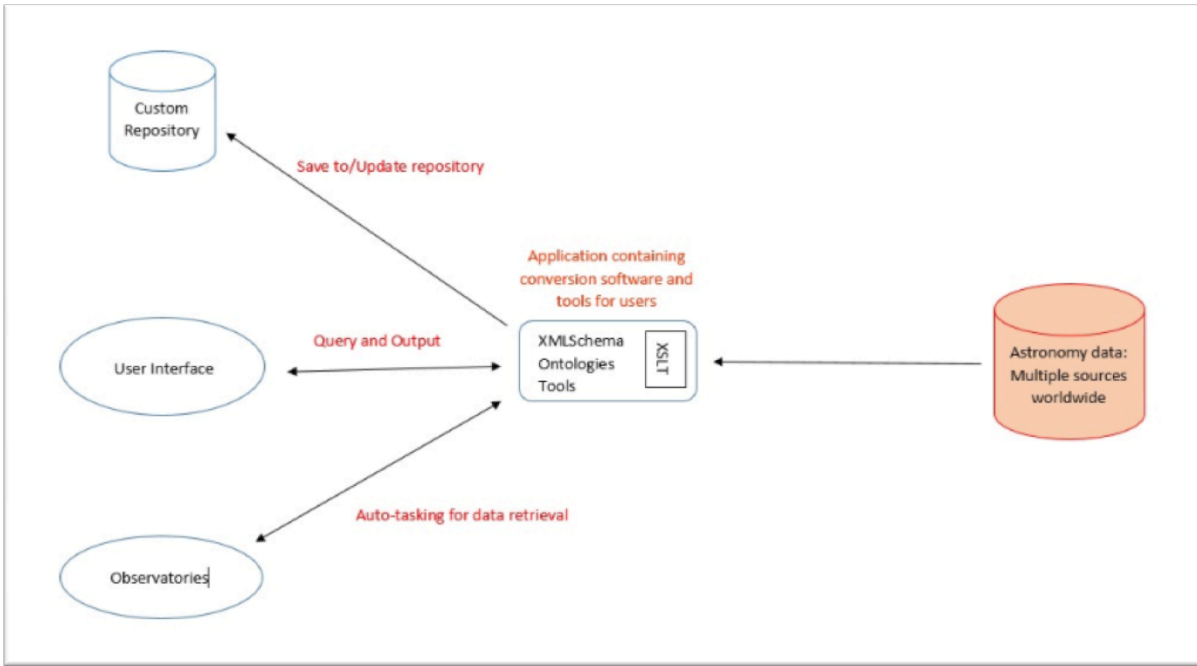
Custom Repository

Save to/Update repository

Application containing conversion software and tools for users

Query and Output

User Interface

XMLSchema
Ontologies
Tools

XSLT

Astronomy data: Multiple sources worldwide

Auto-tasking for data retrieval

Observatories